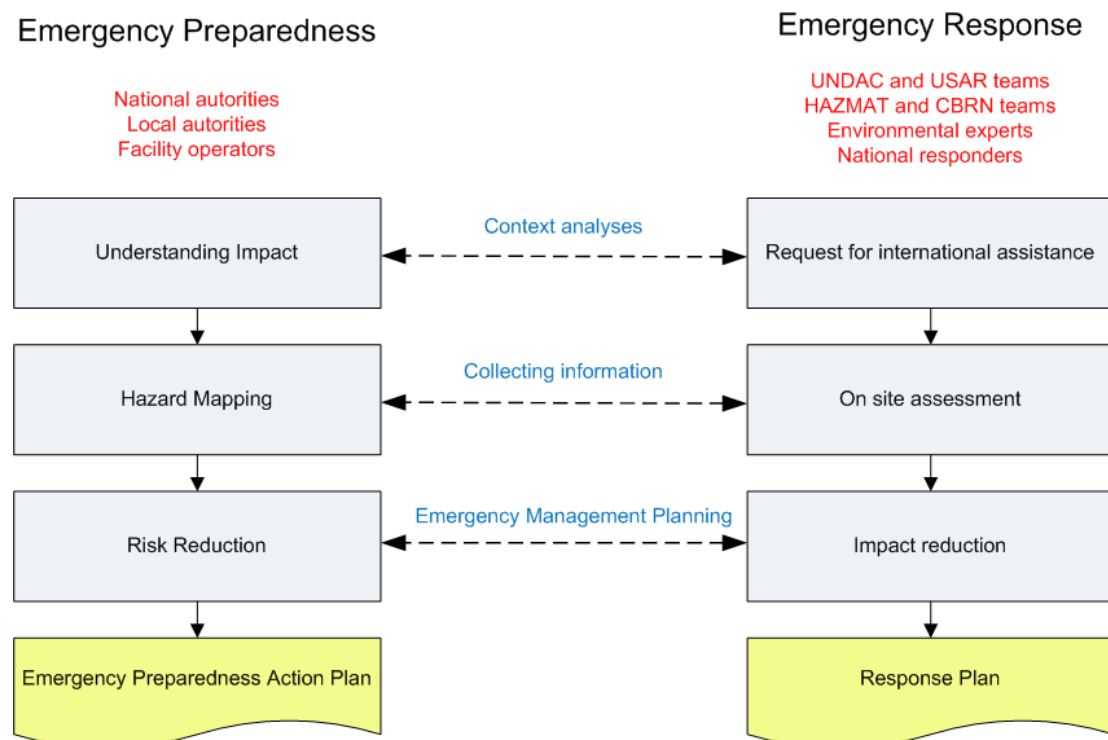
Emergency Preparedness

National autorities
Local autorities
Facility operators

Emergency Response

UNDAC and USAR teams
HAZMAT and CBRN teams
Environmental experts
National responders

Understanding Impact

Context analyses

Request for international assistance

Hazard Mapping

Collecting information

On site assessment

Risk Reduction

Emergency Management Planning

Impact reduction

Emergency Preparedness Action Plan

Response Plan